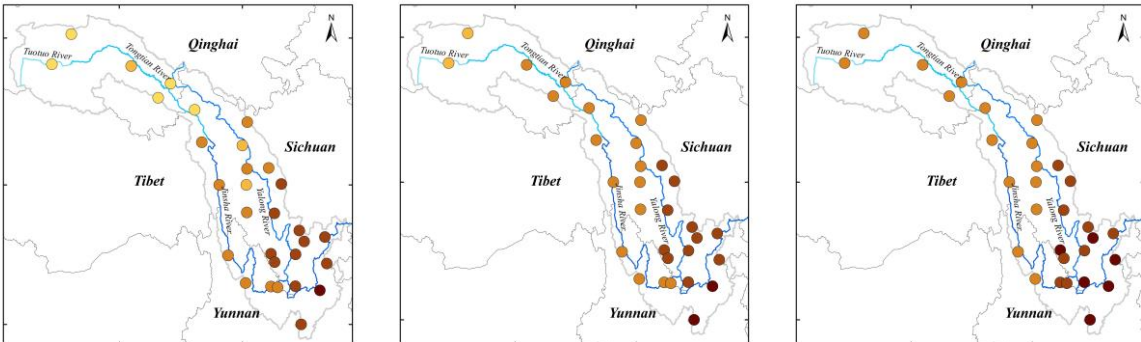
N
Qinghai
Tuotuo River
Tongtian River
Sichuan
Tibet
Jinsha River
Yalong River
Yunnan

N
Qinghai
Tuotuo River
Tongtian River
Sichuan
Tibet
Jinsha River
Yalong River
Yunnan

N
Qinghai
Tuotuo River
Tongtian River
Sichuan
Tibet
Jinsha River
Yalong River
Yunnan